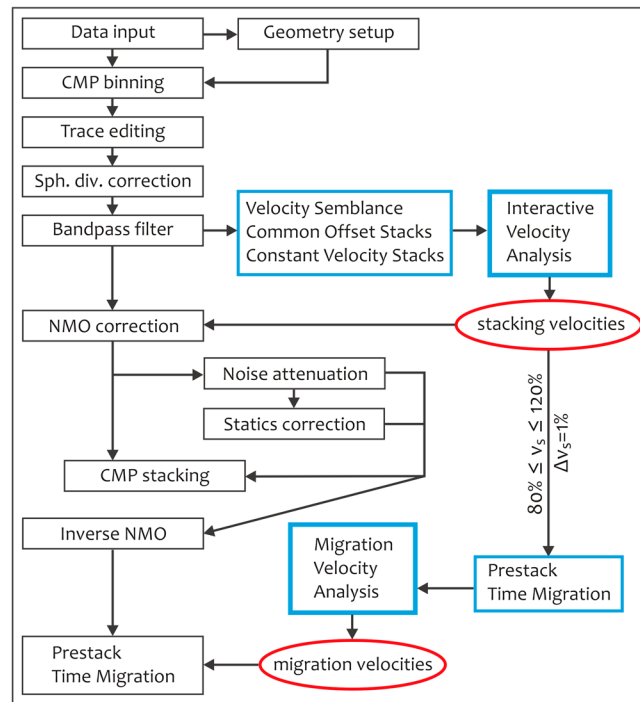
Data input

Geometry setup

CMP binning

Trace editing

Sph. div. correction

Bandpass filter

Velocity Semblance
Common Offset Stacks
Constant Velocity Stacks

Interactive Velocity Analysis

NMO correction

stacking velocities

Noise attenuation

Statics correction

CMP stacking

$80\% \leq v_s \leq 120\%$
$\Delta v_s=1\%$

Inverse NMO

Migration Velocity Analysis

Prestack Time Migration

Prestack Time Migration

migration velocities